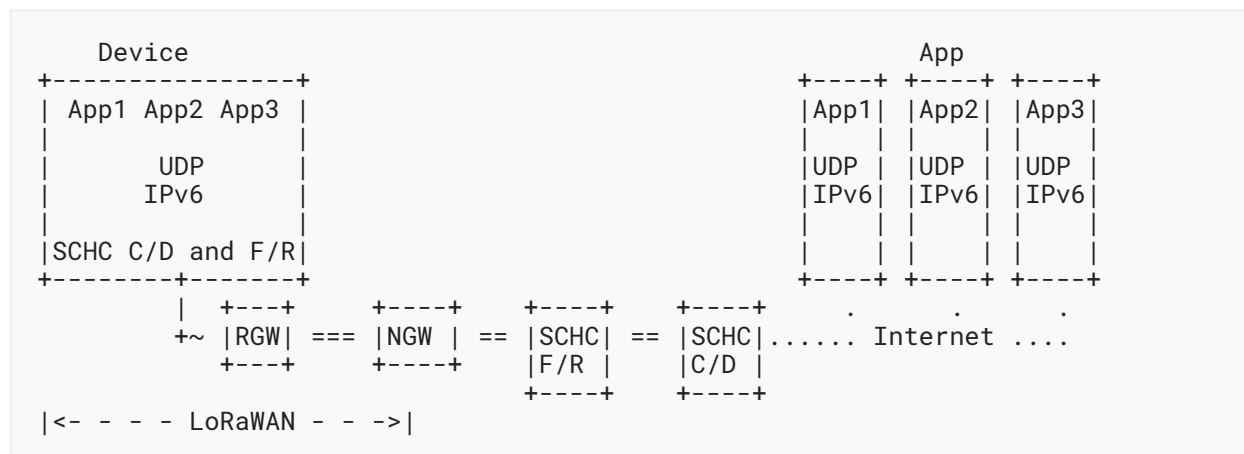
```
    Device                                                         App
+----------------+                                      +----+ +----+ +----+
| App1 App2 App3 |                                      |App1| |App2| |App3|
|                |                                      |    | |    | |    |
|       UDP      |                                      |UDP | |UDP | |UDP |
|      IPv6      |                                      |IPv6| |IPv6| |IPv6|
|                |                                      |    | |    | |    |
|SCHC C/D and F/R|                                      |    | |    | |    |
+--------+-------+                                      +----+ +----+ +----+
         |  +---+      +----+     +----+     +----+        .      .      .
         +~ |RGW| === |NGW | == |SCHC| == |SCHC|...... Internet ....
            +---+      +----+     |F/R |     |C/D |
                                  +----+     +----+
|<- - - - LoRaWAN - - ->|
```